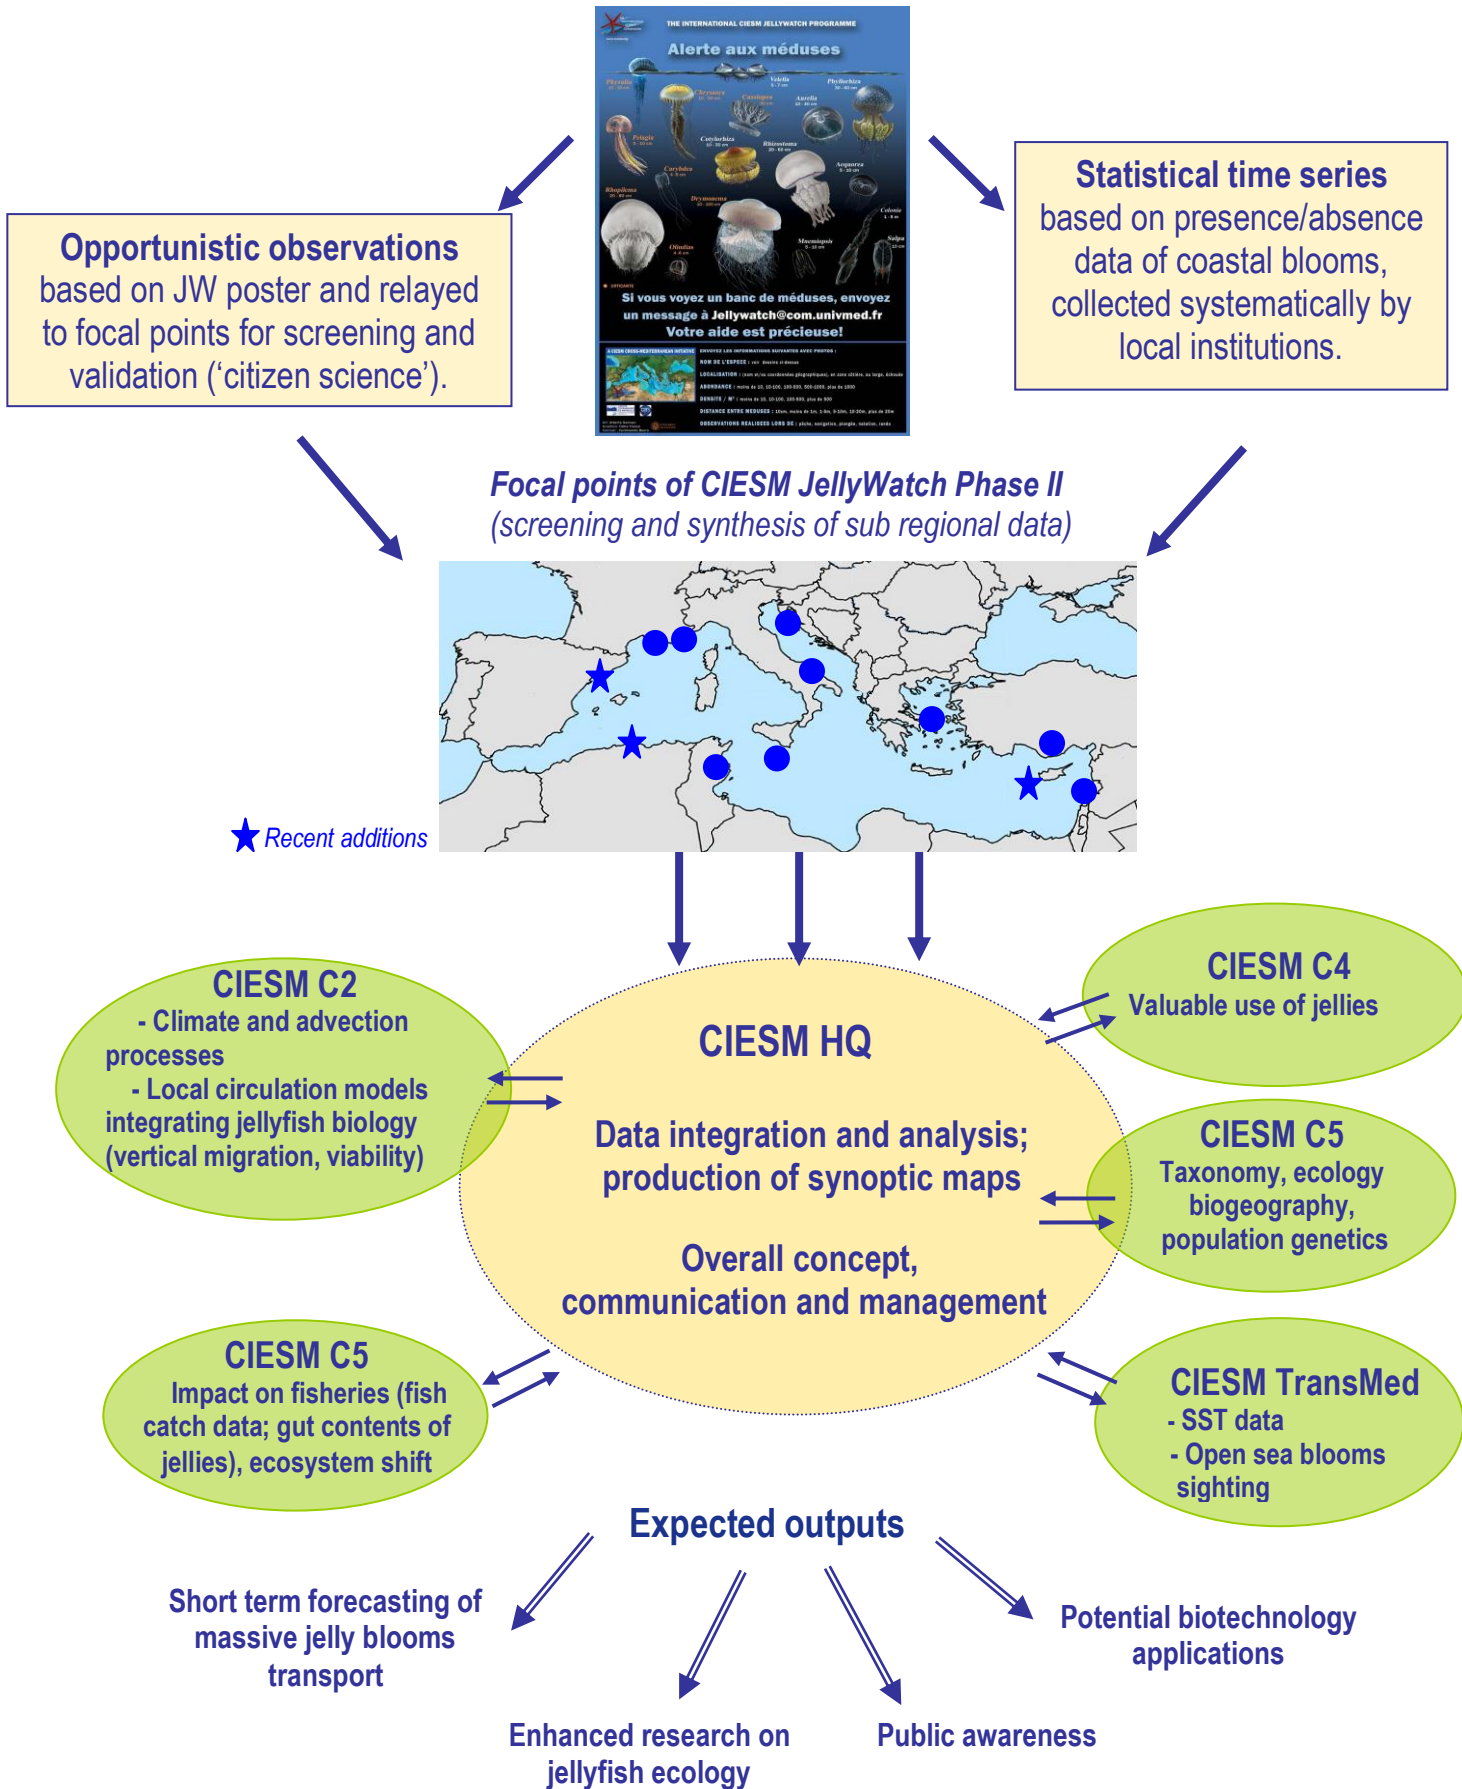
THE INTERNATIONAL CIESM JELLYWATCH PROGRAMME

Alerte aux méduses

Si vous voyez un banc de méduses, envoyez un message à Jellywatch@com.univmed.fr
Votre aide est précieuse!

**Opportunistic observations** based on JW poster and relayed to focal points for screening and validation ('citizen science').

**Statistical time series** based on presence/absence data of coastal blooms, collected systematically by local institutions.

*Focal points of CIESM JellyWatch Phase II*
*(screening and synthesis of sub regional data)*

★ Recent additions

CIESM HQ

Data integration and analysis; production of synoptic maps

Overall concept, communication and management

CIESM C2
- Climate and advection processes
- Local circulation models integrating jellyfish biology (vertical migration, viability)

CIESM C4
Valuable use of jellies

CIESM C5
Taxonomy, ecology biogeography, population genetics

CIESM C5
Impact on fisheries (fish catch data; gut contents of jellies), ecosystem shift

CIESM TransMed
- SST data
- Open sea blooms sighting

Expected outputs

Short term forecasting of massive jelly blooms transport

Enhanced research on jellyfish ecology

Public awareness

Potential biotechnology applications